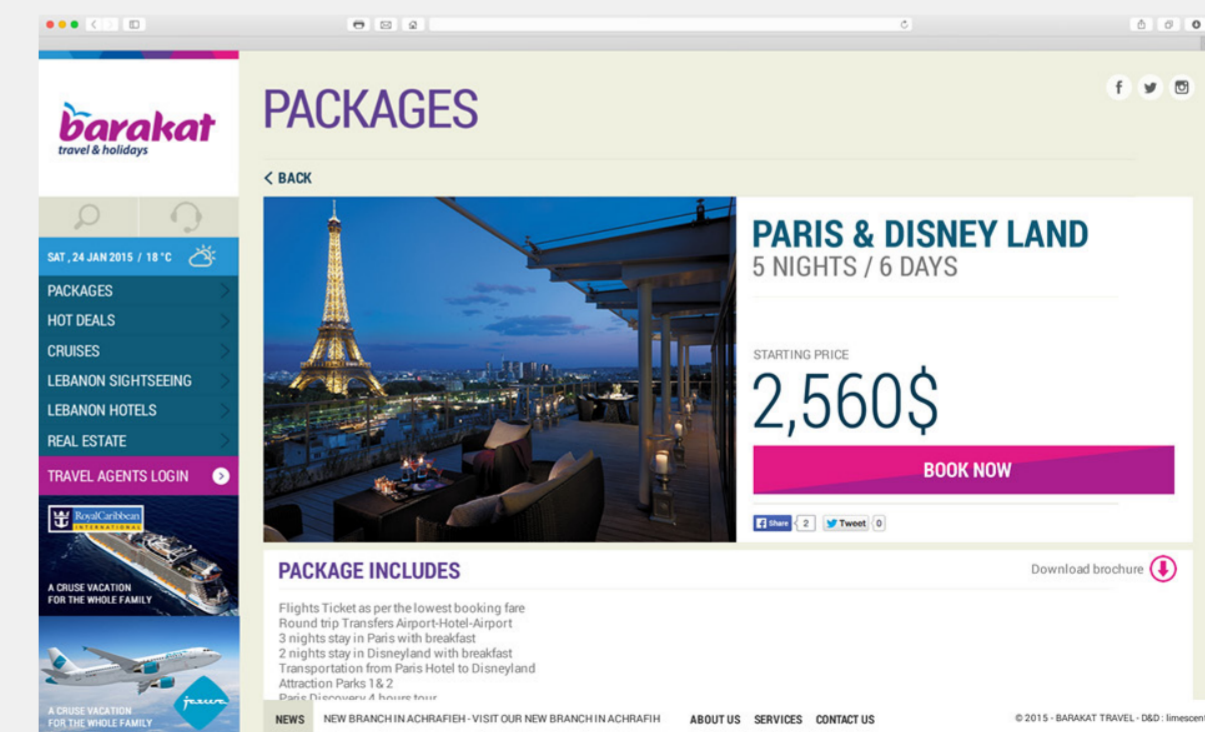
barakat
travel & holidays

SAT , 24 JAN 2015 / 18 °C

PACKAGES
HOT DEALS
CRUISES
LEBANON SIGHTSEEING
LEBANON HOTELS
REAL ESTATE
TRAVEL AGENTS LOGIN

Royal Caribbean INTERNATIONAL
A CRUSE VACATION FOR THE WHOLE FAMILY

A CRUSE VACATION FOR THE WHOLE FAMILY

PACKAGES

< BACK

PARIS & DISNEY LAND
5 NIGHTS / 6 DAYS

STARTING PRICE
2,560$

BOOK NOW

Share 2 Tweet 0

PACKAGE INCLUDES

Download brochure

Flights Ticket as per the lowest booking fare
Round trip Transfers Airport-Hotel-Airport
3 nights stay in Paris with breakfast
2 nights stay in Disneyland with breakfast
Transportation from Paris Hotel to Disneyland
Attraction Parks 1 & 2
Paris Discovery 4 hours tour

NEWS NEW BRANCH IN ACHRAFIEH - VISIT OUR NEW BRANCH IN ACHRAFIH ABOUT US SERVICES CONTACT US © 2015 - BARAKAT TRAVEL - D&D : limescent